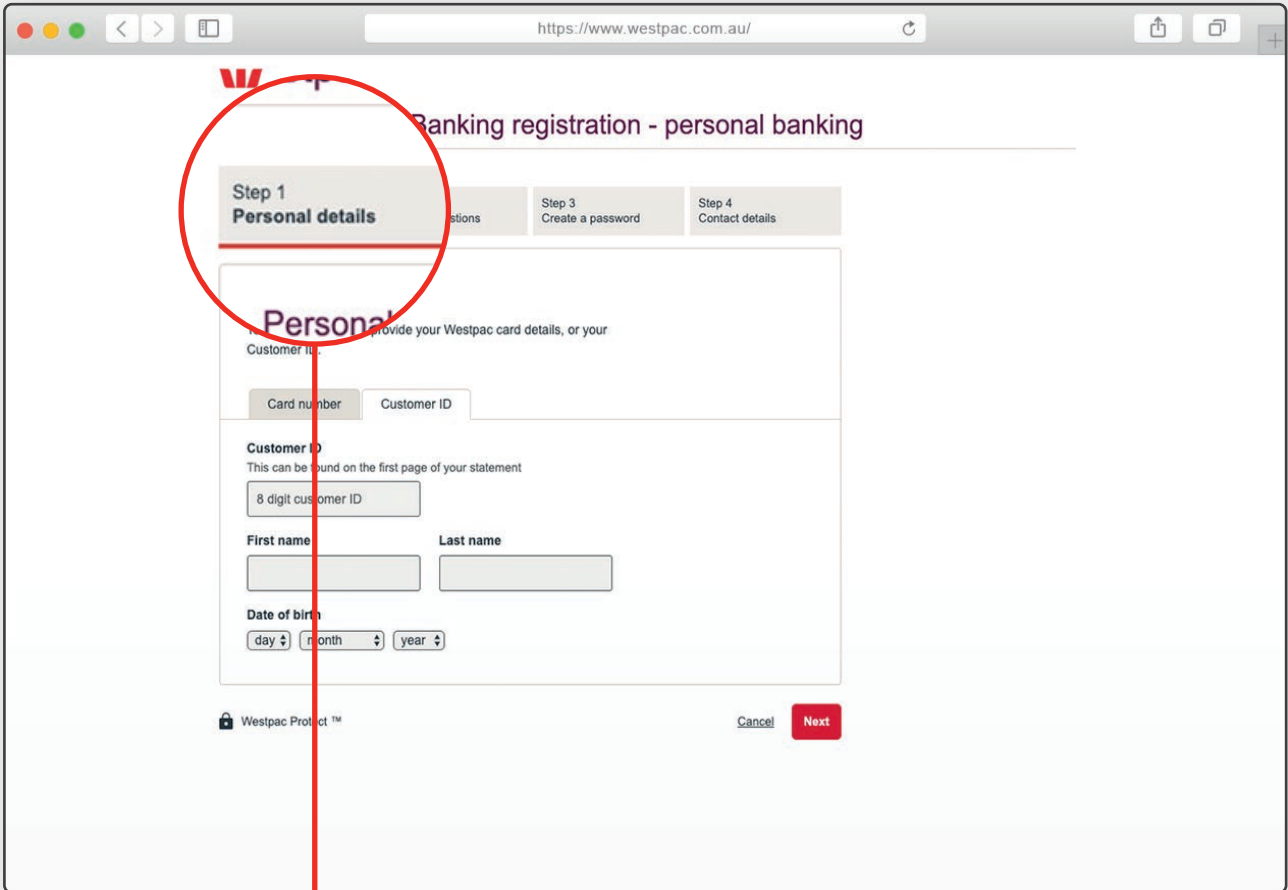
https://www.westpac.com.au/

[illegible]Banking registration - personal banking

Step 1
Personal details

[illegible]stions

Step 3
Create a password

Step 4
Contact details

Personal

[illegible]provide your Westpac card details, or your Customer I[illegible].

Card number

Customer ID

Customer I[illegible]
This can be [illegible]ound on the first page of your statement

8 digit cus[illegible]omer ID

First name

Last name

Date of birt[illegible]

day

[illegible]onth

year

Westpac Prot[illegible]ct ™

Cancel

Next